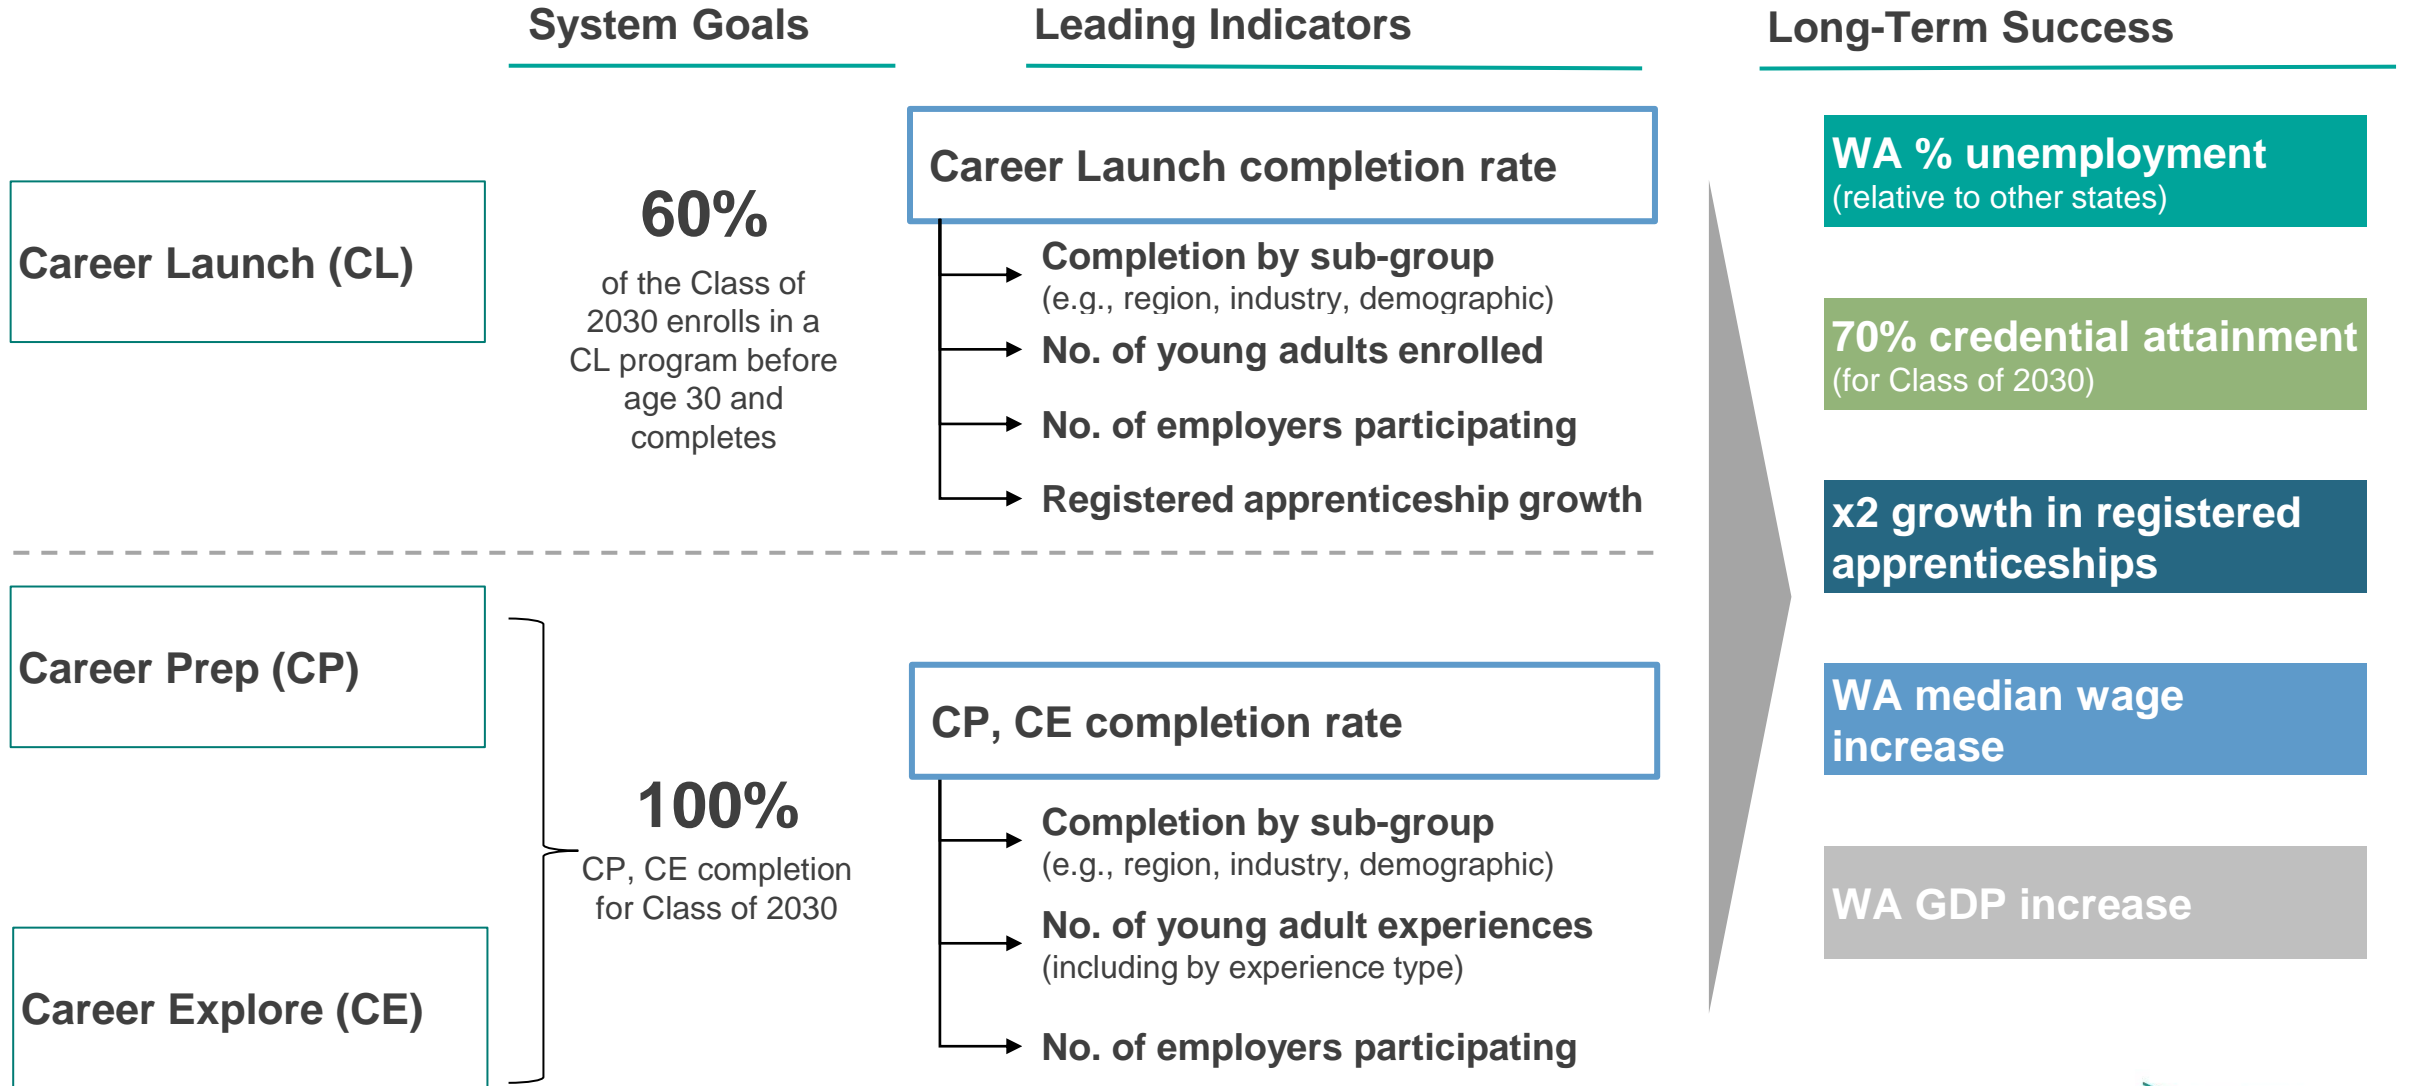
System Goals

Leading Indicators

Long-Term Success

Career Launch (CL)

60%
of the Class of 2030 enrolls in a CL program before age 30 and completes

Career Launch completion rate

Completion by sub-group
(e.g., region, industry, demographic)

No. of young adults enrolled

No. of employers participating

Registered apprenticeship growth

Career Prep (CP)

Career Explore (CE)

100%
CP, CE completion for Class of 2030

CP, CE completion rate

Completion by sub-group
(e.g., region, industry, demographic)

No. of young adult experiences
(including by experience type)

No. of employers participating

WA % unemployment
(relative to other states)

70% credential attainment
(for Class of 2030)

x2 growth in registered apprenticeships

WA median wage increase

WA GDP increase